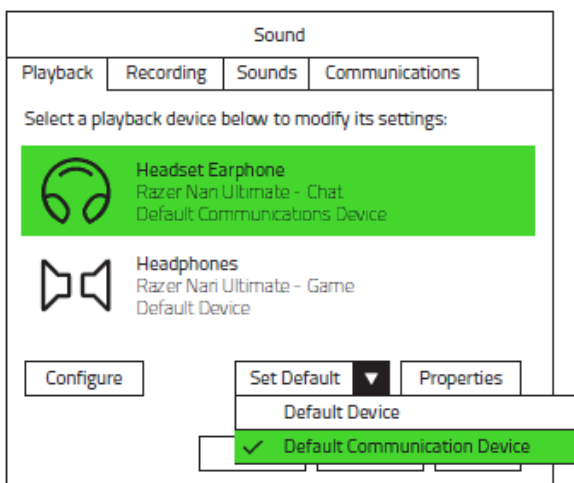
Sound

Playback | Recording | Sounds | Communications

Select a playback device below to modify its settings:

Headset Earphone
Razer Nari Ultimate - Chat
Default Communications Device

Headphones
Razer Nari Ultimate - Game
Default Device

Configure

Set Default

Properties

Default Device

✓ Default Communication Device